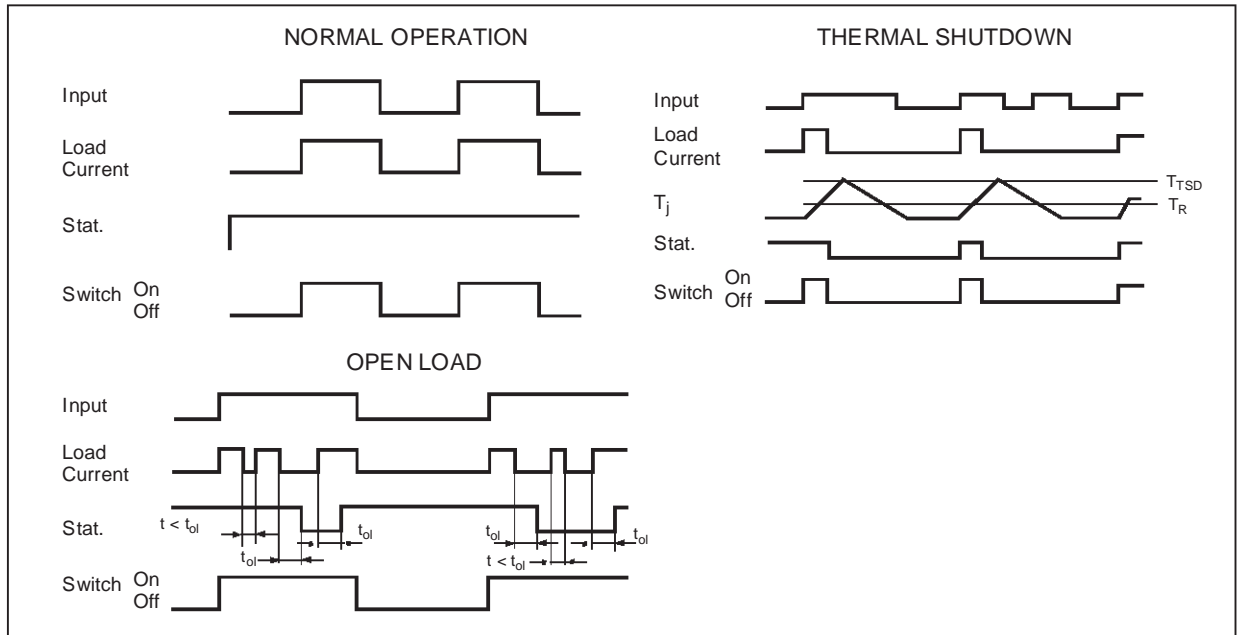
NORMAL OPERATION

Input

Load Current

Stat.

Switch On Off

THERMAL SHUTDOWN

Input

Load Current

$T_j$

$T_{TSD}$

$T_R$

Stat.

Switch On Off

OPEN LOAD

Input

Load Current

Stat.

$t < t_{ol}$

$t_{ol}$

$t_{ol}$

$t_{ol}$

$t < t_{ol}$

$t_{ol}$

Switch On Off